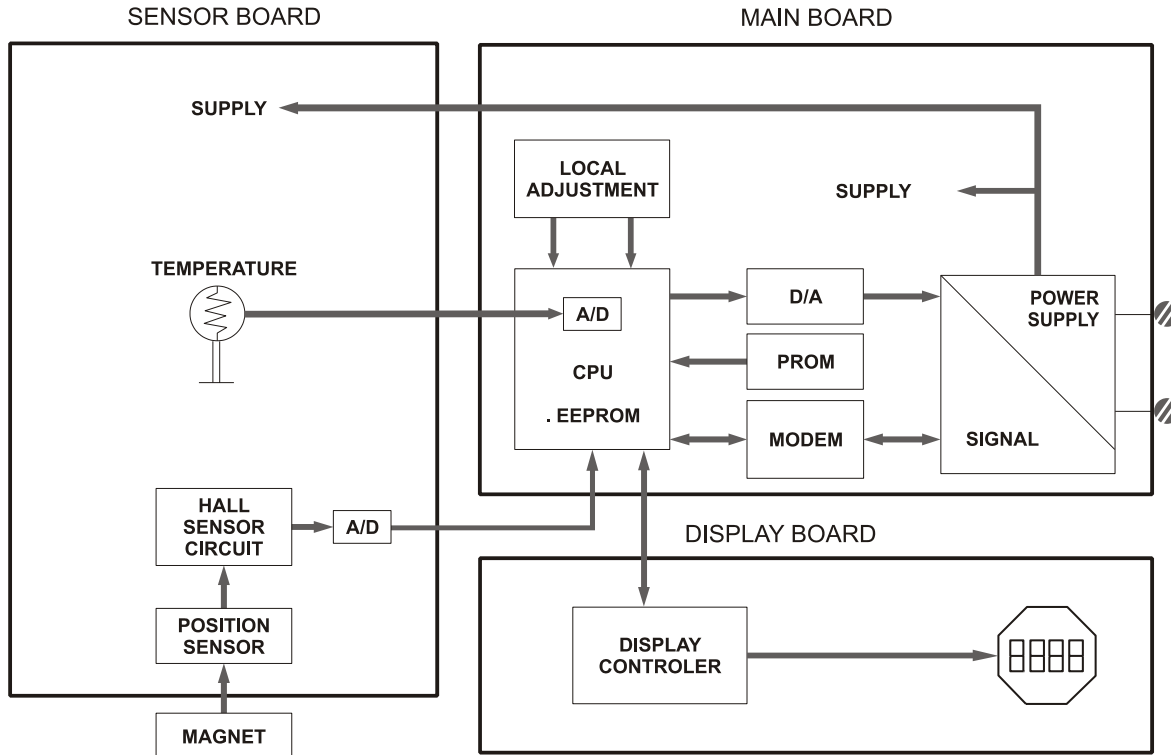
SENSOR BOARD

MAIN BOARD

SUPPLY

LOCAL ADJUSTMENT

SUPPLY

TEMPERATURE

A/D

D/A

POWER SUPPLY

PROM

CPU

. EEPROM

MODEM

SIGNAL

HALL SENSOR CIRCUIT

A/D

DISPLAY BOARD

POSITION SENSOR

DISPLAY CONTROLER

MAGNET